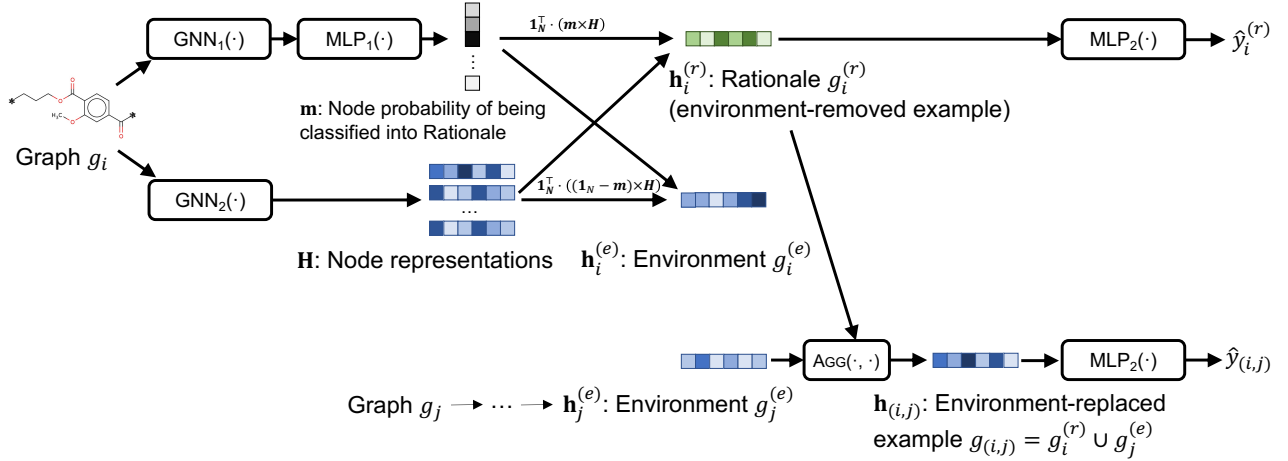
$\text{GNN}_1(\cdot)$

$\text{MLP}_1(\cdot)$

$\mathbf{1}_N^\top \cdot (\boldsymbol{m} \times \boldsymbol{H})$

$\text{MLP}_2(\cdot)$

$\hat{y}_i^{(r)}$

$\mathbf{m}$: Node probability of being classified into Rationale

$\mathbf{h}_i^{(r)}$: Rationale $g_i^{(r)}$ (environment-removed example)

Graph $g_i$

$\text{GNN}_2(\cdot)$

$\mathbf{1}_N^\top \cdot ((\mathbf{1}_N - \boldsymbol{m}) \times \boldsymbol{H})$

...

$\mathbf{H}$: Node representations

$\mathbf{h}_i^{(e)}$: Environment $g_i^{(e)}$

Agg$(\cdot, \cdot)$

$\text{MLP}_2(\cdot)$

$\hat{y}_{(i,j)}$

Graph $g_j$ → ⋯ → $\mathbf{h}_j^{(e)}$: Environment $g_j^{(e)}$

$\mathbf{h}_{(i,j)}$: Environment-replaced example $g_{(i,j)} = g_i^{(r)} \cup g_j^{(e)}$